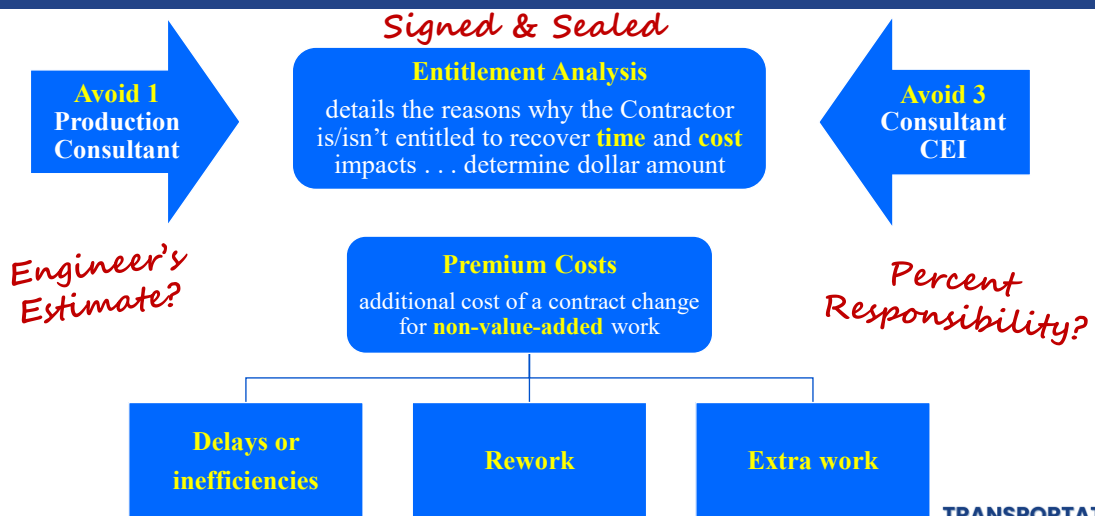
Signed & Sealed

Avoid 1
Production
Consultant

Entitlement Analysis
details the reasons why the Contractor is/isn't entitled to recover time and cost impacts . . . determine dollar amount

Avoid 3
Consultant
CEI

Engineer's Estimate?

Premium Costs
additional cost of a contract change for non-value-added work

Percent Responsibility?

Delays or inefficiencies

Rework

Extra work

TRANSPORTAT